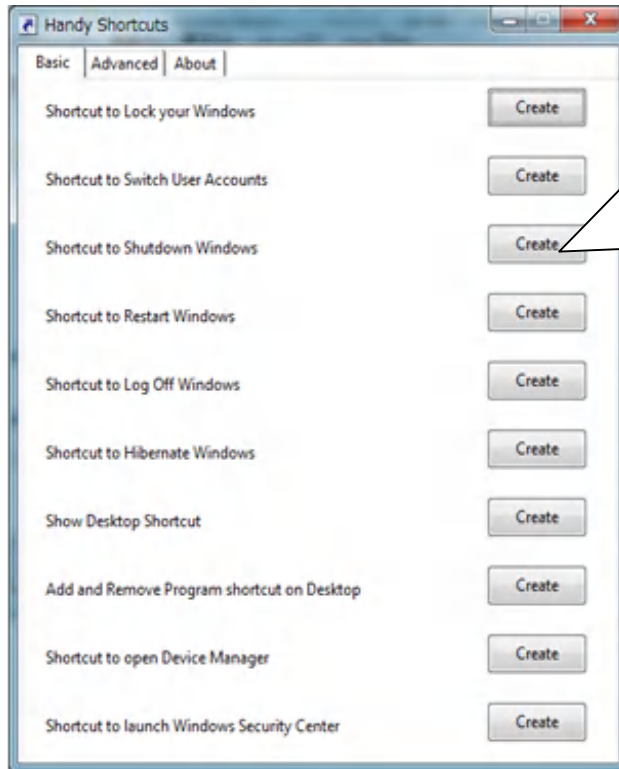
Handy Shortcuts

Basic | Advanced | About

Shortcut to Lock your Windows Create

Shortcut to Switch User Accounts Create

Shortcut to Shutdown Windows Create

Shortcut to Restart Windows Create

Shortcut to Log Off Windows Create

Shortcut to Hibernate Windows Create

Show Desktop Shortcut Create

Add and Remove Program shortcut on Desktop Create

Shortcut to open Device Manager Create

Shortcut to launch Windows Security Center Create